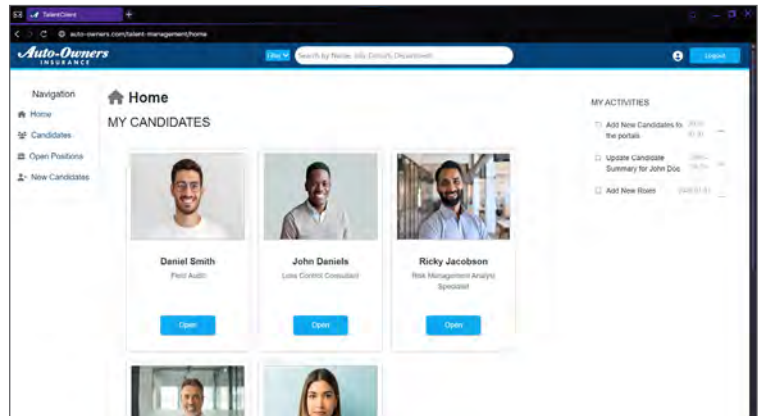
TalentCrest
auto-owners.com/talent-management/home

Auto-Owners INSURANCE

Title
Search by Name, Job Details, Department

Logout

Navigation
Home
Candidates
Open Positions
New Candidates

Home
MY CANDIDATES

Daniel Smith
Field Audit
Open

John Daniels
Loss Control Consultant
Open

Ricky Jacobson
Risk Management Analyst Specialist
Open

MY ACTIVITIES
Add New Candidates to the portals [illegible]
Update Candidate Summary for John Doe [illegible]
Add New Roles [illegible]